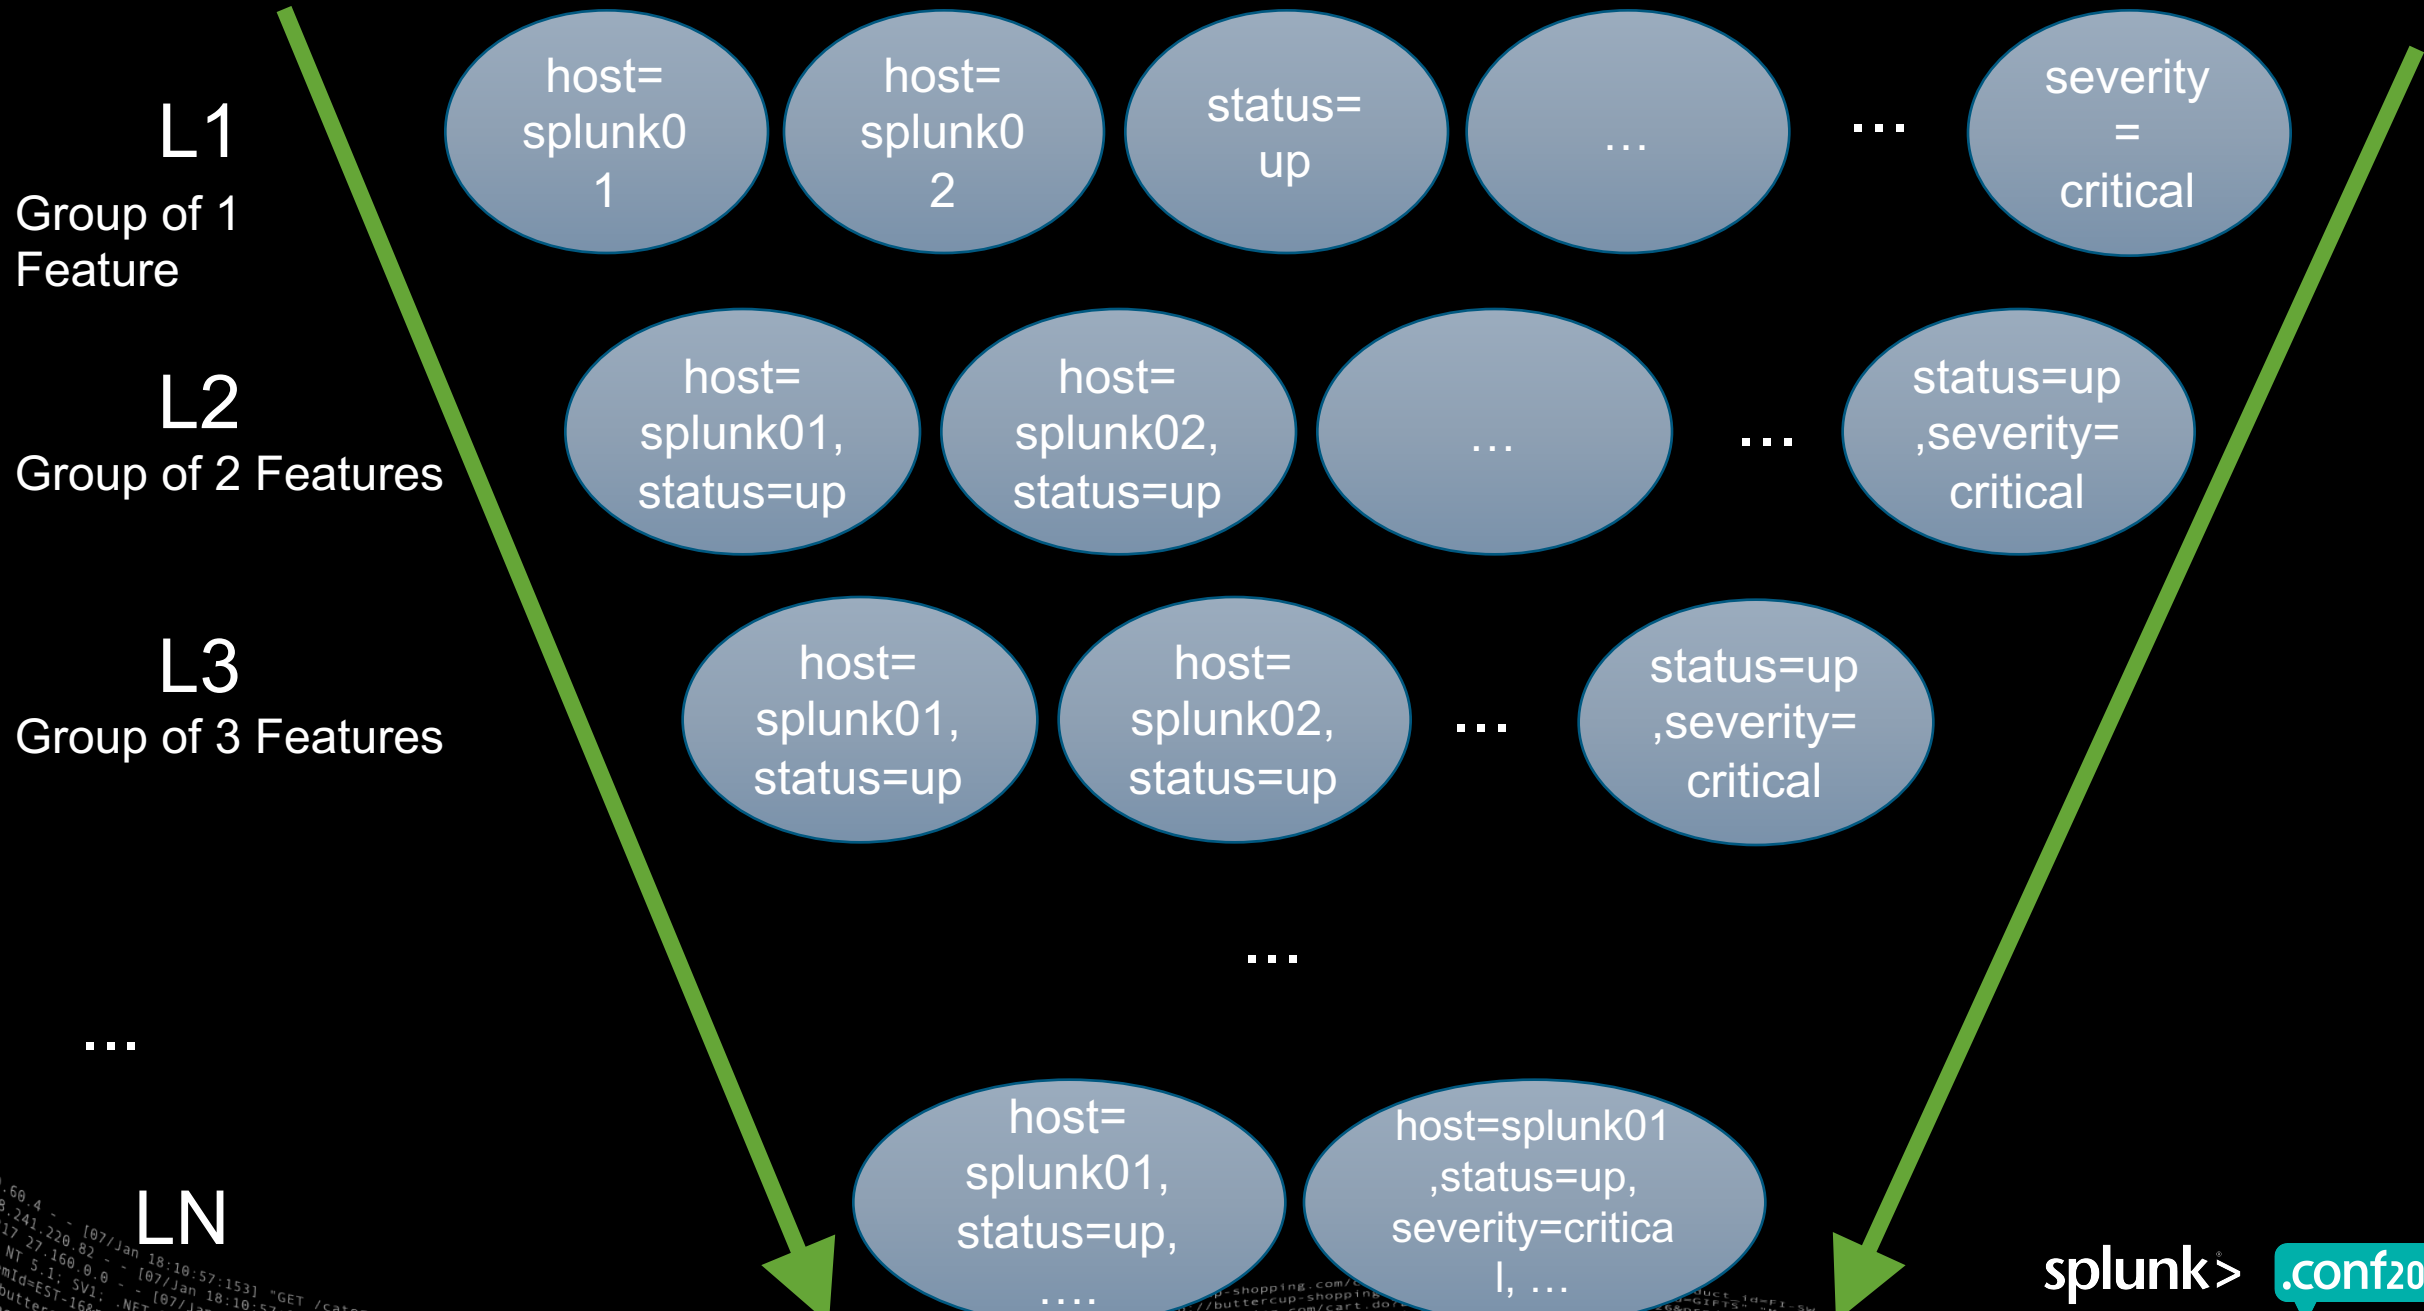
L1
Group of 1 Feature

host= splunk0 1

host= splunk0 2

status= up

…

…

severity = critical

L2
Group of 2 Features

host= splunk01, status=up

host= splunk02, status=up

…

…

status=up ,severity= critical

L3
Group of 3 Features

host= splunk01, status=up

host= splunk02, status=up

…

status=up ,severity= critical

…

…

LN

host= splunk01, status=up, ….

host=splunk01 ,status=up, severity=critica l, …

splunk> .conf20